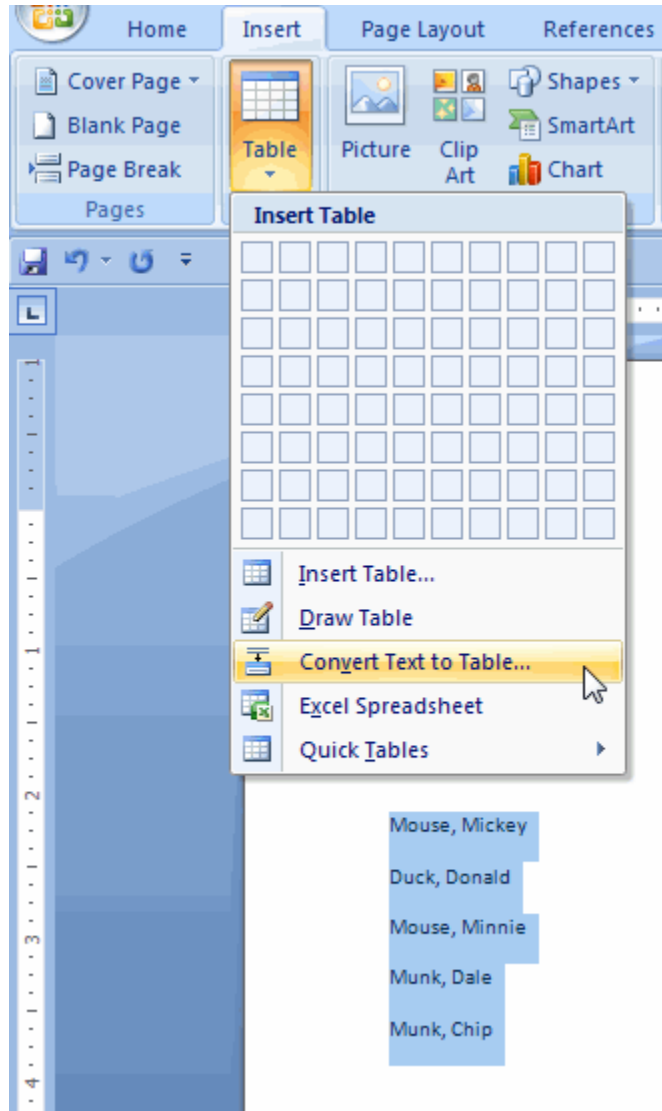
Home
Insert
Page Layout
References

Cover Page
Blank Page
Page Break
Pages

Table

Picture
Clip Art
Shapes
SmartArt
Chart

Insert Table

Insert Table...
Draw Table
Convert Text to Table...
Excel Spreadsheet
Quick Tables

1
1
2
3
4

Mouse, Mickey
Duck, Donald
Mouse, Minnie
Munk, Dale
Munk, Chip